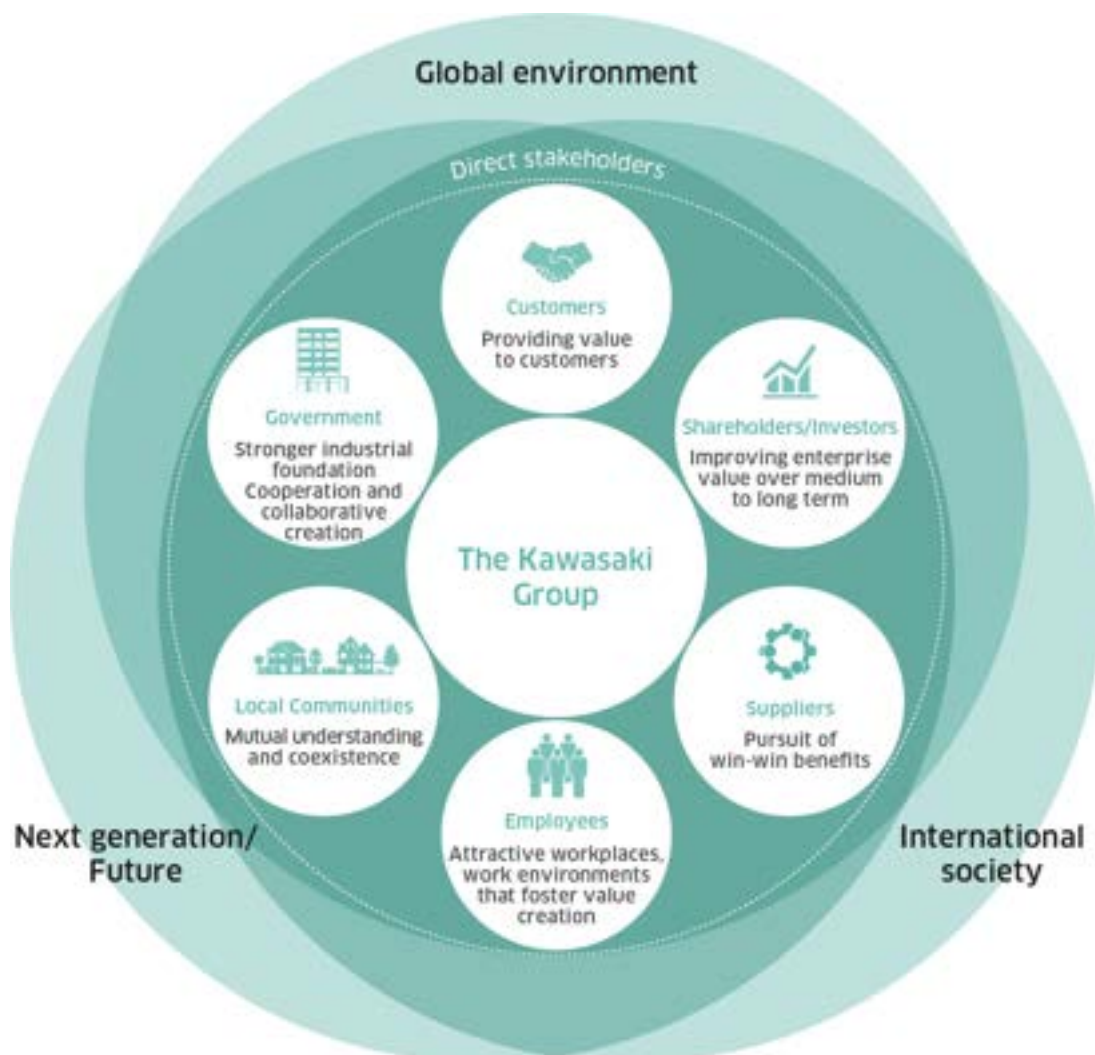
Global environment

Direct stakeholders

Customers
Providing value to customers

Government
Stronger industrial foundation
Cooperation and collaborative creation

Shareholders/Investors
Improving enterprise value over medium to long term

The Kawasaki Group

Local Communities
Mutual understanding and coexistence

Suppliers
Pursuit of win-win benefits

Employees
Attractive workplaces, work environments that foster value creation

Next generation/ Future

International society